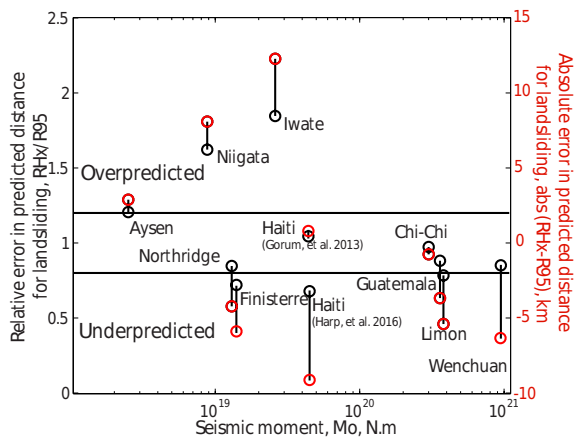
Relative error in predicted distance for landsliding, RHx/R95

Absolute error in predicted distance for landsliding, abs(RHx-R95), km

2.5
2
1.5
1
0.5
0

15
10
5
0
-5
-10

Iwate
Niigata
Overpredicted
Aysen
Haiti
(Gorum, et al. 2013)
Chi-Chi
Northridge
Guatemala
Finisterre
Haiti
(Harp, et al. 2016)
Underpredicted
Limon
Wenchuan

$10^{19}$
$10^{20}$
$10^{21}$

Seismic moment, Mo, N.m